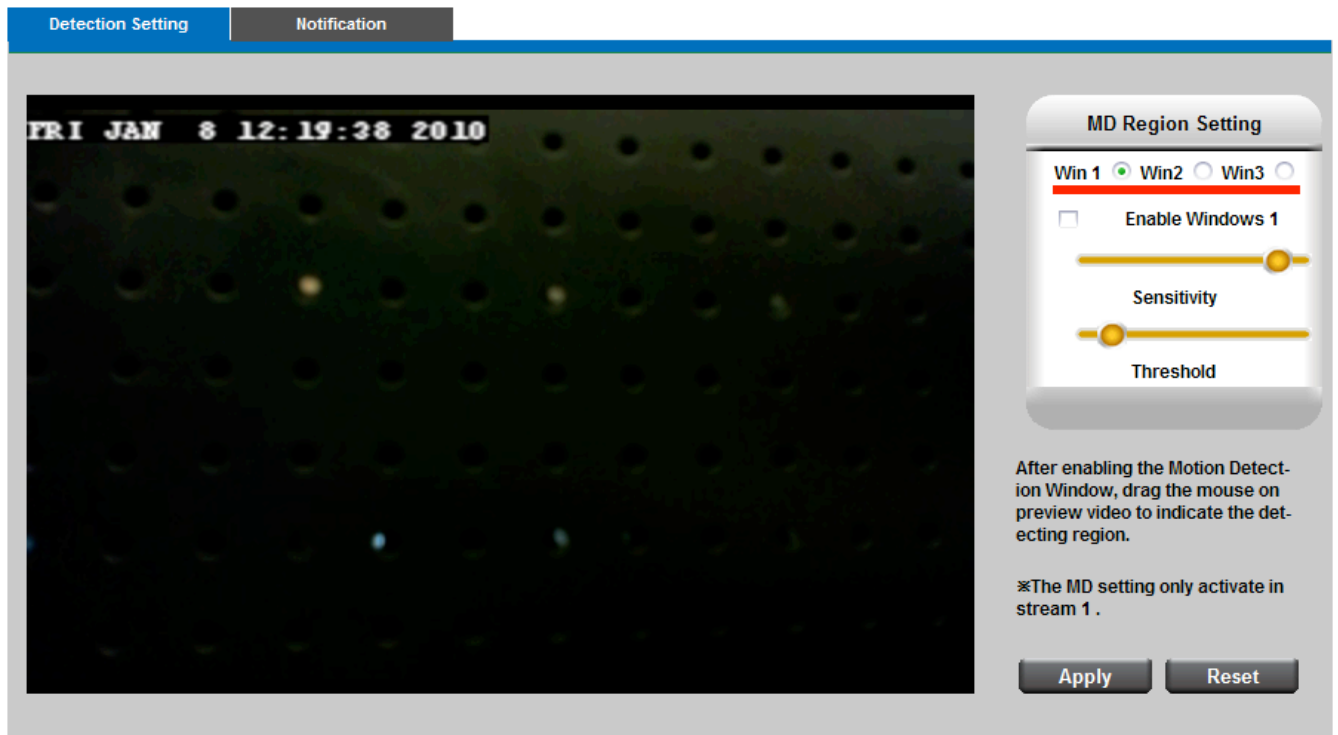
Detection Setting
Notification

FRI JAN 8 12:19:38 2010

MD Region Setting

Win 1 Win2 Win3

Enable Windows 1

Sensitivity

Threshold

After enabling the Motion Detection Window, drag the mouse on preview video to indicate the detecting region.

※The MD setting only activate in stream 1 .

Apply
Reset